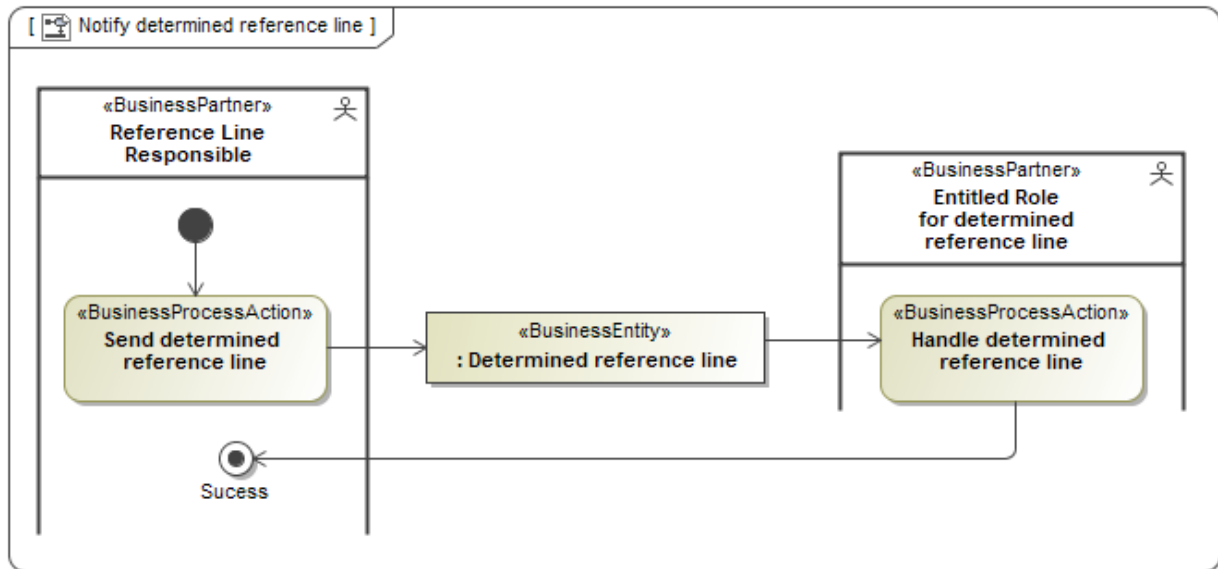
[ Notify determined reference line ]

«BusinessPartner»
Reference Line Responsible

«BusinessProcessAction»
Send determined reference line

Sucess

«BusinessEntity»
: Determined reference line

«BusinessPartner»
Entitled Role for determined reference line

«BusinessProcessAction»
Handle determined reference line